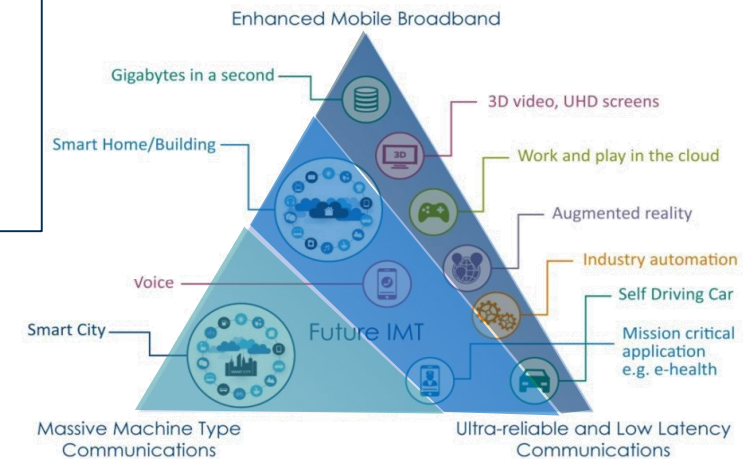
Enhanced Mobile Broadband

Gigabytes in a second

3D video, UHD screens

3D

Smart Home/Building

Work and play in the cloud

Augmented reality

Industry automation

Voice

Self Driving Car

Future IMT

Smart City

Mission critical application e.g. e-health

Massive Machine Type Communications

Ultra-reliable and Low Latency Communications